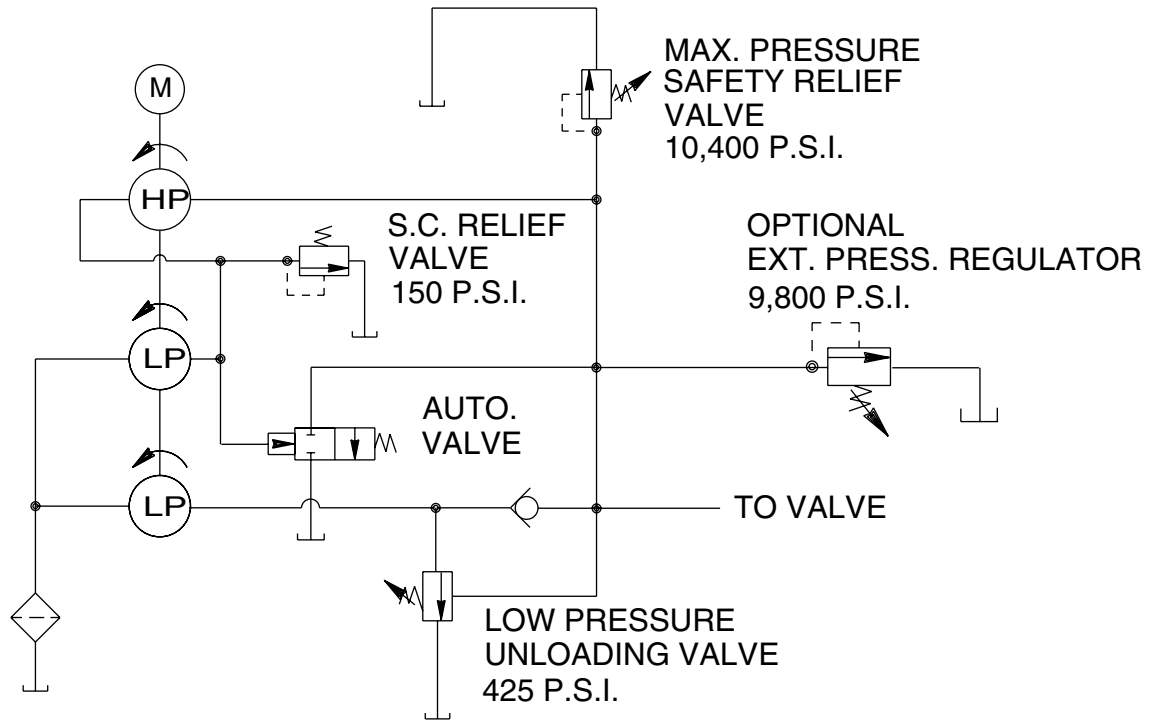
M

HP

LP

LP

MAX. PRESSURE SAFETY RELIEF VALVE 10,400 P.S.I.

S.C. RELIEF VALVE 150 P.S.I.

OPTIONAL EXT. PRESS. REGULATOR 9,800 P.S.I.

AUTO. VALVE

TO VALVE

LOW PRESSURE UNLOADING VALVE 425 P.S.I.